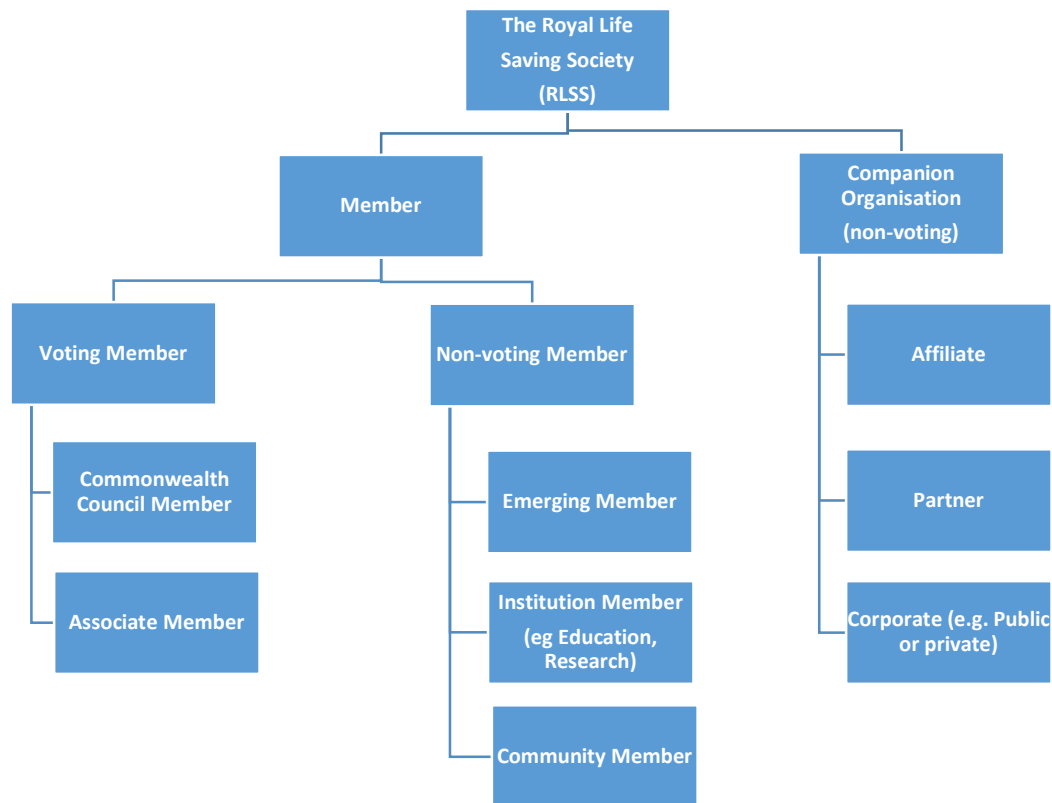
The Royal Life Saving Society (RLSS)

Member

Companion Organisation (non-voting)

Voting Member

Non-voting Member

Commonwealth Council Member

Associate Member

Emerging Member

Institution Member (eg Education, Research)

Community Member

Affiliate

Partner

Corporate (e.g. Public or private)